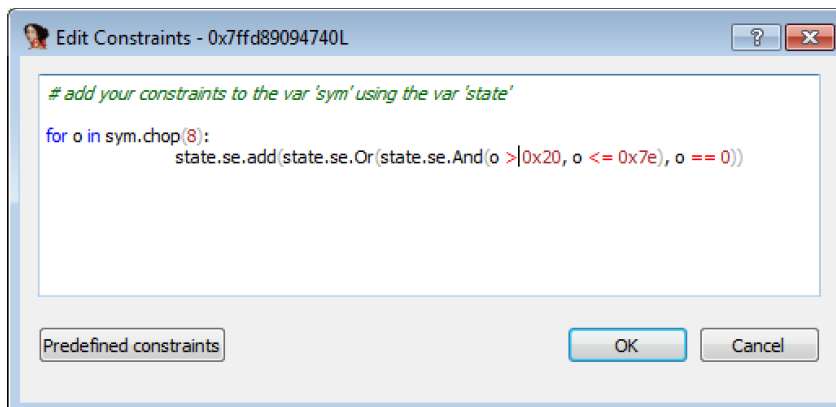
Edit Constraints - 0x7ffd89094740L

?

# add your constraints to the var 'sym' using the var 'state'

for o in sym.chop(8):
state.se.add(state.se.Or(state.se.And(o >0x20, o <= 0x7e), o == 0))

Predefined constraints

OK

Cancel